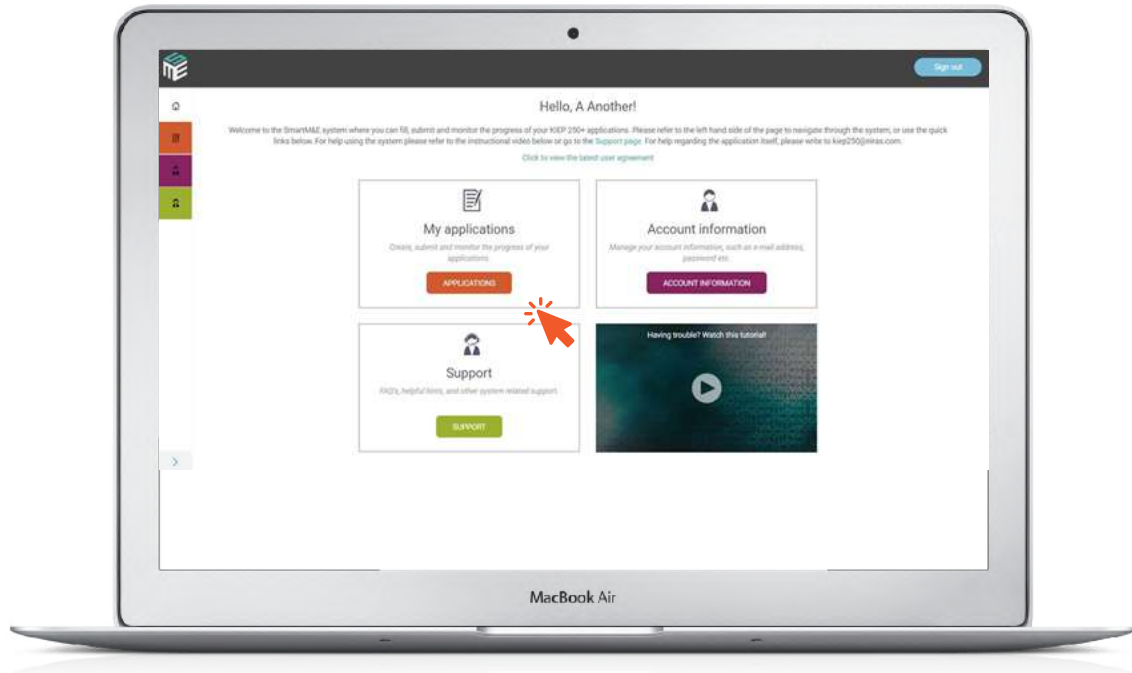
Sign out

Hello, A Another!

Welcome to the SmartM&E system where you can fill, submit and monitor the progress of your KIEP 250+ applications. Please refer to the left hand side of the page to navigate through the system, or use the quick links below. For help using the system please refer to the instructional video below or go to the Support page. For help regarding the application itself, please write to kiep250@niras.com.

Click to view the latest user agreement

My applications

Create, submit and monitor the progress of your applications.

APPLICATIONS

Account information

Manage your account information, such as e-mail address, password etc.

ACCOUNT INFORMATION

Support

FAQ's, helpful hints, and other system related support.

SUPPORT

Having trouble? Watch this tutorial!

MacBook Air